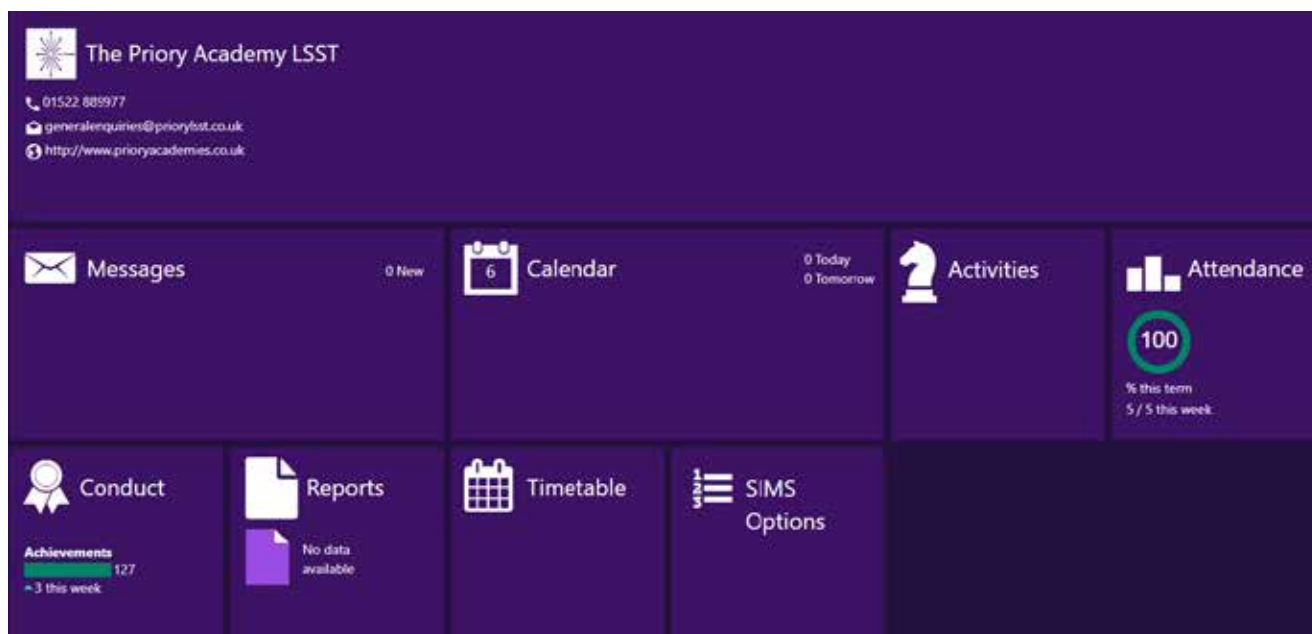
The Priory Academy LSST

01522 889977
generalenquiries@priorylsst.co.uk
http://www.prioryacademies.co.uk

Messages
0 New

6
Calendar
0 Today
0 Tomorrow

Activities

Attendance
100
% this term
5 / 5 this week

Conduct
Achievements
127
+3 this week

Reports
No data available

Timetable

SIMS Options